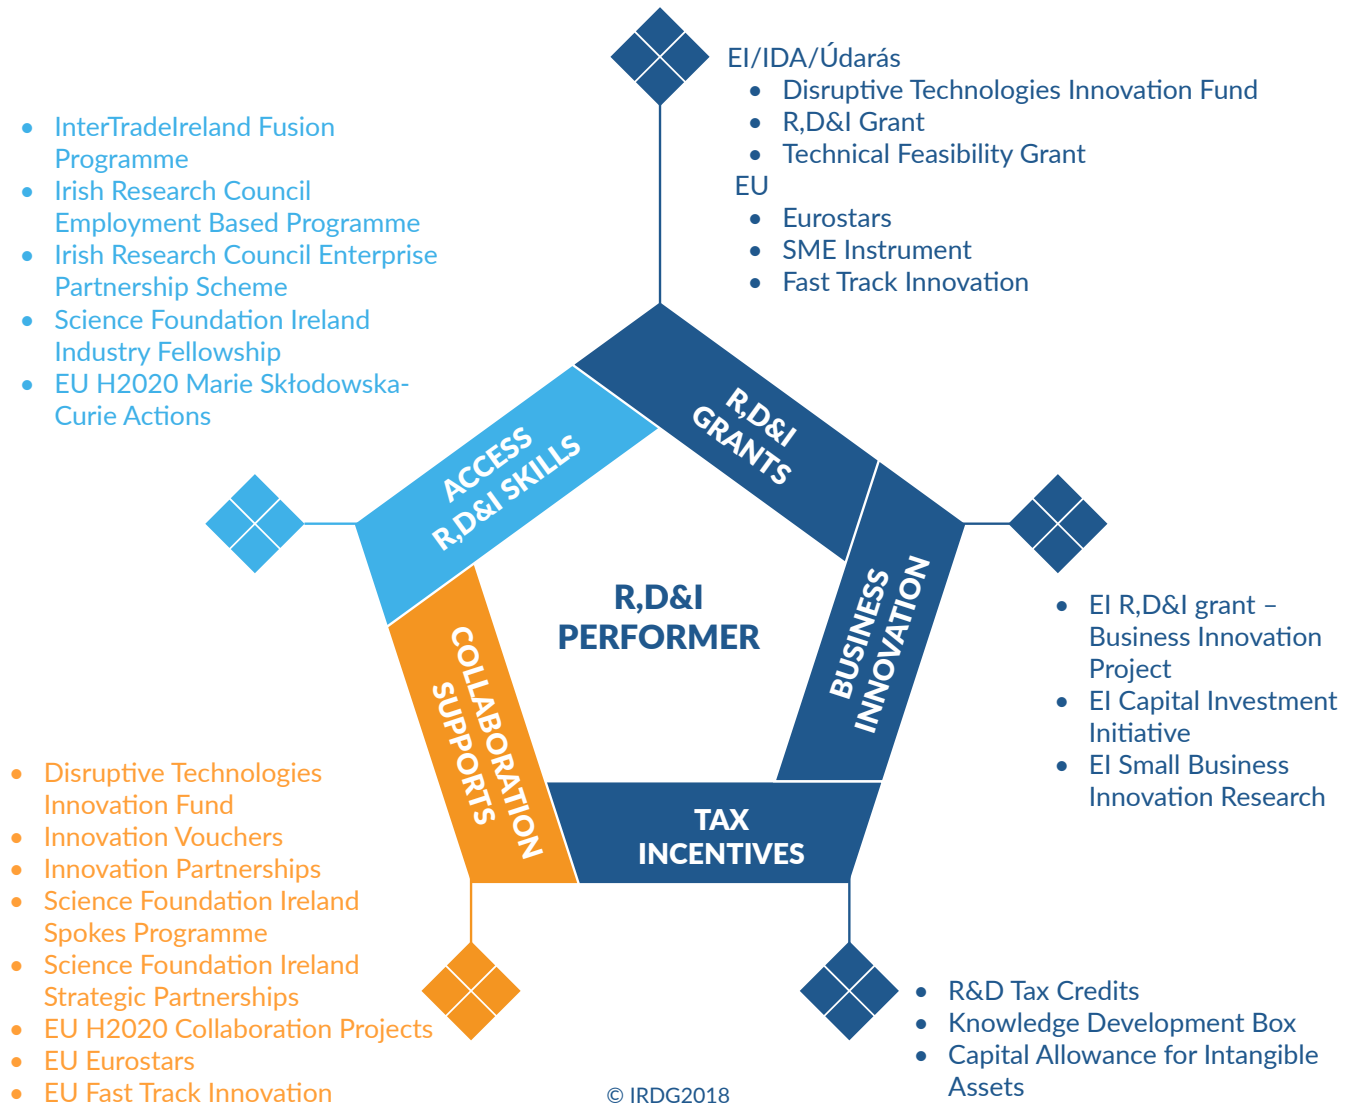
EI/IDA/Údarás
- Disruptive Technologies Innovation Fund
- R,D&I Grant
- Technical Feasibility Grant

EU
- Eurostars
- SME Instrument
- Fast Track Innovation

- InterTradeIreland Fusion Programme
- Irish Research Council Employment Based Programme
- Irish Research Council Enterprise Partnership Scheme
- Science Foundation Ireland Industry Fellowship
- EU H2020 Marie Skłodowska-Curie Actions

ACCESS R,D&I SKILLS

R,D&I GRANTS

R,D&I PERFORMER

BUSINESS INNOVATION

COLLABORATION SUPPORTS

TAX INCENTIVES

- EI R,D&I grant – Business Innovation Project
- EI Capital Investment Initiative
- EI Small Business Innovation Research

- Disruptive Technologies Innovation Fund
- Innovation Vouchers
- Innovation Partnerships
- Science Foundation Ireland Spokes Programme
- Science Foundation Ireland Strategic Partnerships
- EU H2020 Collaboration Projects
- EU Eurostars
- EU Fast Track Innovation

- R&D Tax Credits
- Knowledge Development Box
- Capital Allowance for Intangible Assets

© IRDG2018